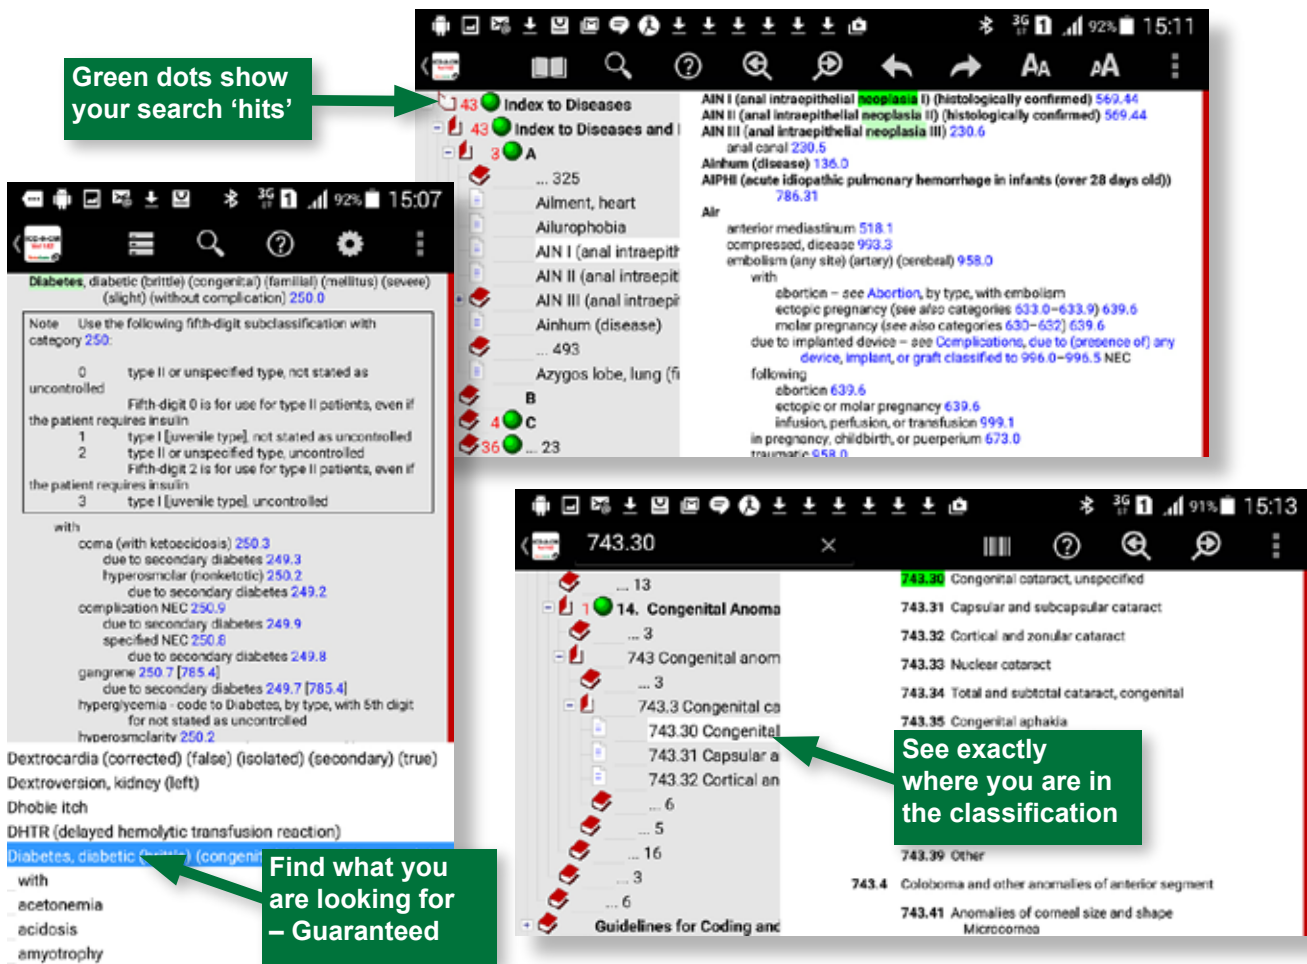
Green dots show your search 'hits'

92% 15:11

43 Index to Diseases
43 Index to Diseases and
3 A
... 325
Ailment, heart
Ailurophobia
AIN I (anal intraepith
AIN II (anal intraepit
AIN III (anal intraepi
Ainhum (disease)
... 493
Azygos lobe, lung (fi
B
4 C
36 ... 23

AIN I (anal intraepithelial neoplasia I) (histologically confirmed) 569.44
AIN II (anal intraepithelial neoplasia II) (histologically confirmed) 569.44
AIN III (anal intraepithelial neoplasia III) 230.6
anal canal 230.5
Ainhum (disease) 136.0
AIPHI (acute idiopathic pulmonary hemorrhage in infants (over 28 days old)) 786.31
Air
anterior mediastinum 518.1
compressed, disease 993.3
embolism (any site) (artery) (cerebral) 958.0
with
abortion – see Abortion, by type, with embolism
ectopic pregnancy (see also categories 633.0–633.9) 639.6
molar pregnancy (see also categories 630–632) 639.6
due to implanted device – see Complications, due to (presence of) any device, implant, or graft classified to 996.0–996.5 NEC
following
abortion 639.6
ectopic or molar pregnancy 639.6
infusion, perfusion, or transfusion 999.1
in pregnancy, childbirth, or puerperium 673.0
traumatic 958.0

92% 15:07

Diabetes, diabetic (brittle) (congenital) (familial) (mellitus) (severe) (slight) (without complication) 250.0
Note Use the following fifth-digit subclassification with category 250:
0 type II or unspecified type, not stated as uncontrolled
Fifth-digit 0 is for use for type II patients, even if the patient requires insulin
1 type I [juvenile type], not stated as uncontrolled
2 type II or unspecified type, uncontrolled
Fifth-digit 2 is for use for type II patients, even if the patient requires insulin
3 type I [juvenile type], uncontrolled
with
coma (with ketoacidosis) 250.3
due to secondary diabetes 249.3
hyperosmolar (nonketotic) 250.2
due to secondary diabetes 249.2
complication NEC 250.9
due to secondary diabetes 249.9
specified NEC 250.8
due to secondary diabetes 249.8
gangrene 250.7 [785.4]
due to secondary diabetes 249.7 [785.4]
hyperglycemia - code to Diabetes, by type, with 5th digit for not stated as uncontrolled
hyperosmolarity 250.2
Dextrocardia (corrected) (false) (isolated) (secondary) (true)
Dextroversion, kidney (left)
Dhobie itch
DHTR (delayed hemolytic transfusion reaction)
Diabetes, diabetic (brittle) (congenit
with
acetonemia
acidosis
amyotrophy

Find what you are looking for – Guaranteed

91% 15:13
743.30

... 13
1 14. Congenital Anoma
... 3
743 Congenital anom
... 3
743.3 Congenital ca
743.30 Congenital
743.31 Capsular a
743.32 Cortical an
... 6
... 5
... 16
... 3
... 6
Guidelines for Coding and

743.30 Congenital cataract, unspecified
743.31 Capsular and subcapsular cataract
743.32 Cortical and zonular cataract
743.33 Nuclear cataract
743.34 Total and subtotal cataract, congenital
743.35 Congenital aphakia
743.39 Other
743.4 Coloboma and other anomalies of anterior segment
743.41 Anomalies of corneal size and shape
Microcornea

See exactly where you are in the classification